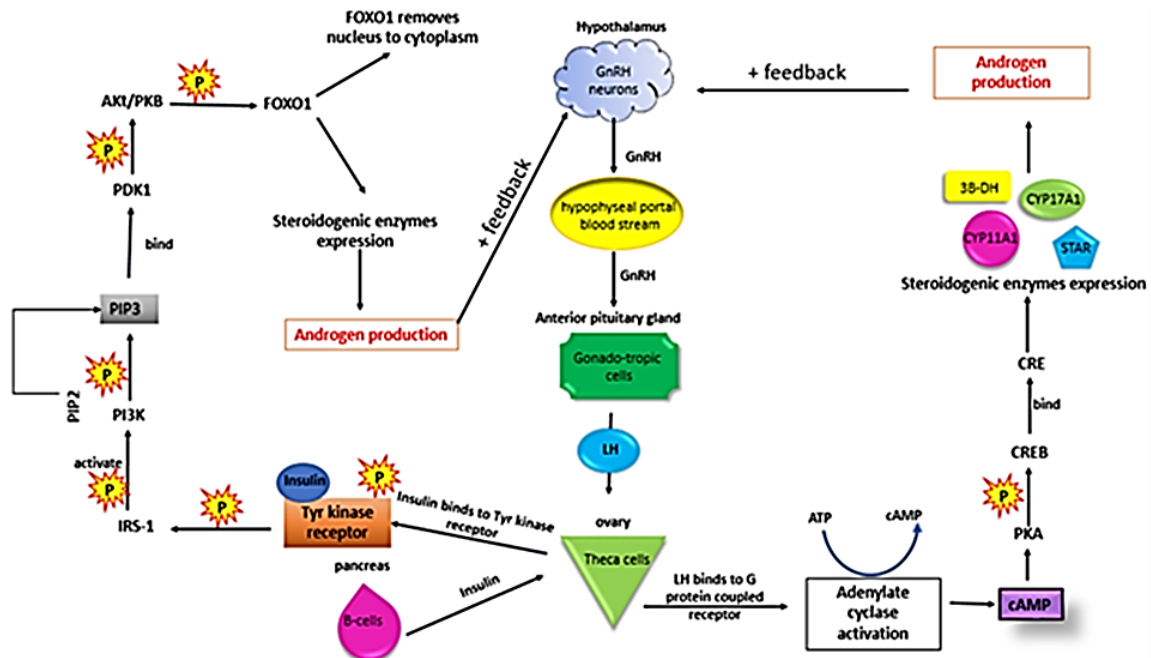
FOXO1 removes nucleus to cytoplasm

Hypothalamus

GnRH neurons

+ feedback

Androgen production

AKt/PKB

P

FOXO1

P

PDK1

bind

Steroidogenic enzymes expression

+ feedback

GnRH

hypophyseal portal blood stream

GnRH

3B-DH

CYP17A1

CYP11A1

STAR

Steroidogenic enzymes expression

PIP3

PIP 2

P

PI3K

Androgen production

Anterior pituitary gland

Gonado-tropic cells

CRE

bind

LH

CREB

activate

P

IRS-1

P

Insulin

P

Tyr kinase receptor

Insulin binds to Tyr kinase receptor

ovary

ATP

cAMP

P

PKA

pancreas

B-cells

Insulin

Theca cells

LH binds to G protein coupled receptor

Adenylate cyclase activation

cAMP